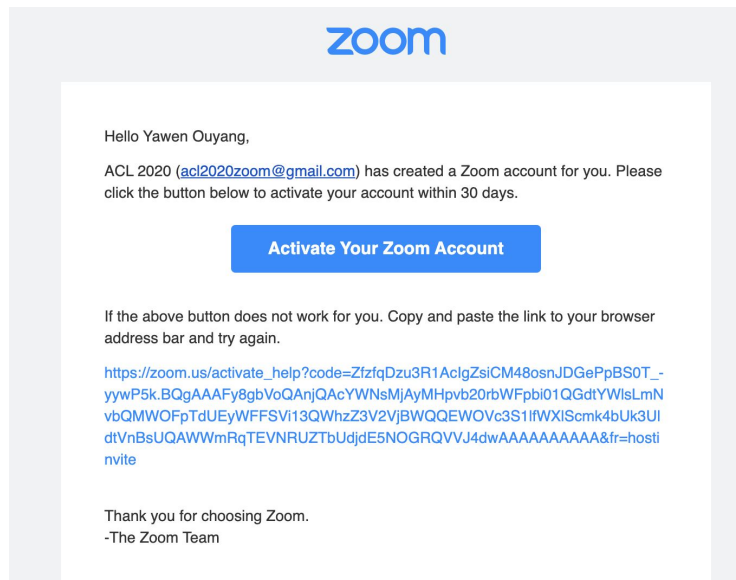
zoom

Hello Yawen Ouyang,

ACL 2020 (acl2020zoom@gmail.com) has created a Zoom account for you. Please click the button below to activate your account within 30 days.

Activate Your Zoom Account

If the above button does not work for you. Copy and paste the link to your browser address bar and try again.

https://zoom.us/activate_help?code=ZfzfqDzu3R1AcIgZsiCM48osnJDGePpBS0T_-yywP5k.BQgAAAFy8gbVoQAnjQAcYWNsMjAyMHpvb20rbWFpbi01QGdtYWlsLmNvbQMWOFpTdUEyWFFSVi13QWhzZ3V2VjBWQQEWOVc3S1lfWXlScmk4bUk3UldtVnBsUQAWWmRqTEVNRUZTbUdjdE5NOGRQVVJ4dwAAAAAAAAAA&fr=hostinvite

Thank you for choosing Zoom.
-The Zoom Team